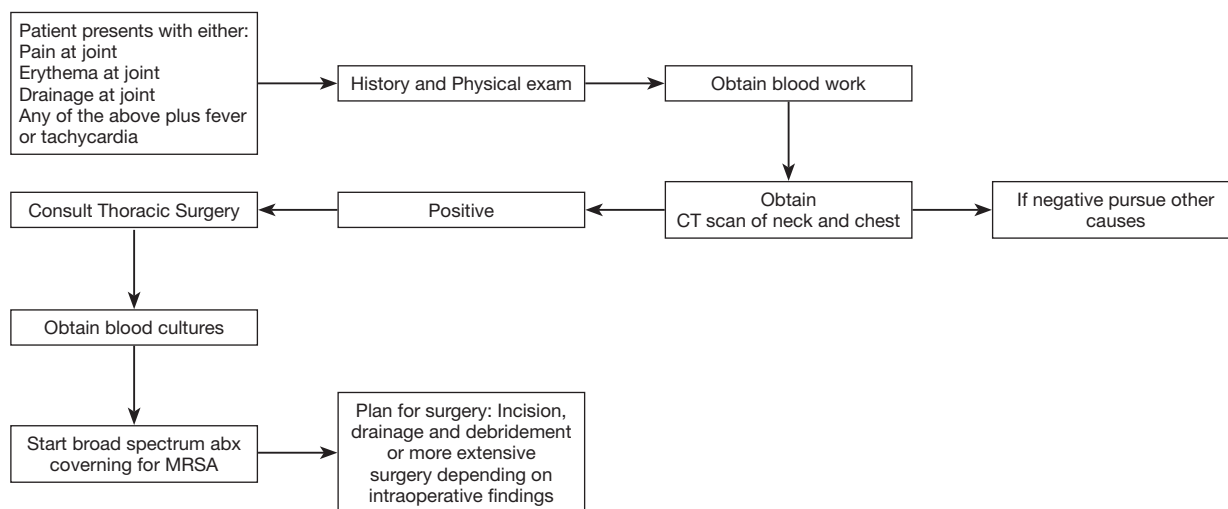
Patient presents with either:
Pain at joint
Erythema at joint
Drainage at joint
Any of the above plus fever or tachycardia

History and Physical exam

Obtain blood work

Obtain CT scan of neck and chest

If negative pursue other causes

Positive

Consult Thoracic Surgery

Obtain blood cultures

Start broad spectrum abx covering for MRSA

Plan for surgery: Incision, drainage and debridement or more extensive surgery depending on intraoperative findings